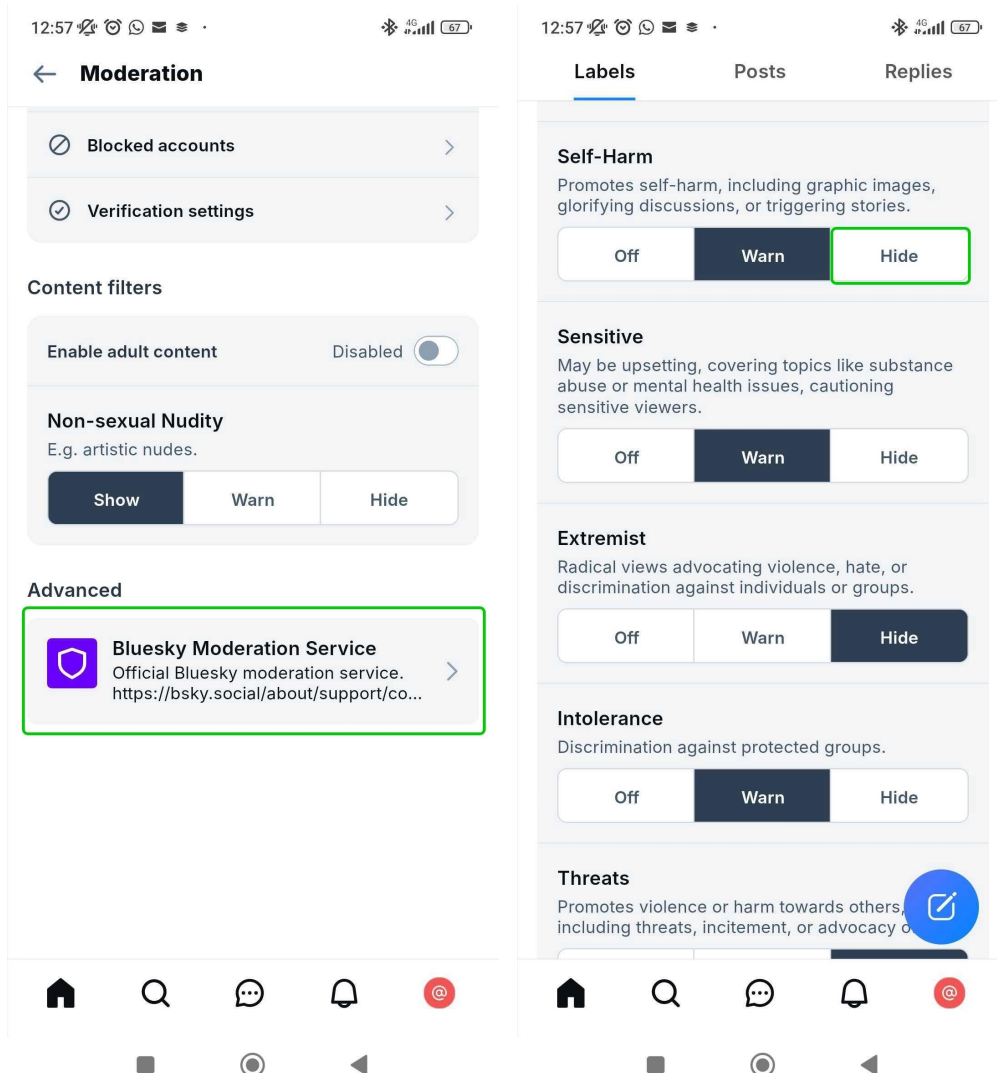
12:57 4G 67

Moderation

Blocked accounts

Verification settings

Content filters

Enable adult content Disabled

Non-sexual Nudity
E.g. artistic nudes.

Show | Warn | Hide

Advanced

Bluesky Moderation Service
Official Bluesky moderation service. https://bsky.social/about/support/co...

12:57 4G 67

Labels Posts Replies

Self-Harm
Promotes self-harm, including graphic images, glorifying discussions, or triggering stories.

Off | Warn | Hide

Sensitive
May be upsetting, covering topics like substance abuse or mental health issues, cautioning sensitive viewers.

Off | Warn | Hide

Extremist
Radical views advocating violence, hate, or discrimination against individuals or groups.

Off | Warn | Hide

Intolerance
Discrimination against protected groups.

Off | Warn | Hide

Threats
Promotes violence or harm towards others, including threats, incitement, or advocacy o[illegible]